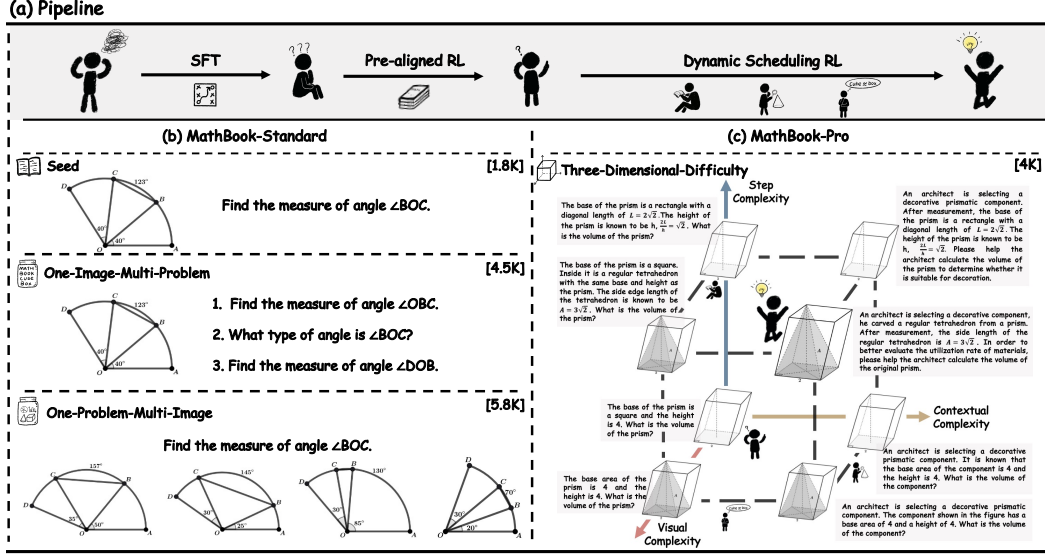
(a) Pipeline

SFT

Pre-aligned RL

Dynamic Scheduling RL

(b) MathBook-Standard

Seed

[1.8K]

Find the measure of angle ∠BOC.

One-Image-Multi-Problem

[4.5K]

1. Find the measure of angle ∠OBC.

2. What type of angle is ∠BOC?

3. Find the measure of angle ∠DOB.

One-Problem-Multi-Image

[5.8K]

Find the measure of angle ∠BOC.

(c) MathBook-Pro

Three-Dimensional-Difficulty

[4K]

Step Complexity

The base of the prism is a rectangle with a diagonal length of $L = 2\sqrt{2}$. The height of the prism is known to be h, $\frac{2L}{h} = \sqrt{2}$. What is the volume of the prism?

An architect is selecting a decorative prismatic component. After measurement, the base of the prism is a rectangle with a diagonal length of $L = 2\sqrt{2}$. The height of the prism is known to be h, $\frac{2L}{h} = \sqrt{2}$. Please help the architect calculate the volume of the prism to determine whether it is suitable for decoration.

The base of the prism is a square. Inside it is a regular tetrahedron with the same base and height as the prism. The side edge length of the tetrahedron is known to be $A = 3\sqrt{2}$. What is the volume of the prism?

An architect is selecting a decorative component, he carved a regular tetrahedron from a prism. After measurement, the side length of the regular tetrahedron is $A = 3\sqrt{2}$. In order to better evaluate the utilization rate of materials, please help the architect calculate the volume of the original prism.

The base of the prism is a square and the height is 4. What is the volume of the prism?

Contextual Complexity

An architect is selecting a decorative prismatic component. It is known that the base area of the component is 4 and the height is 4. What is the volume of the component?

The base area of the prism is 4 and the height is 4. What is the volume of the prism?

An architect is selecting a decorative prismatic component. The component shown in the figure has a base area of 4 and a height of 4. What is the volume of the component?

Visual Complexity